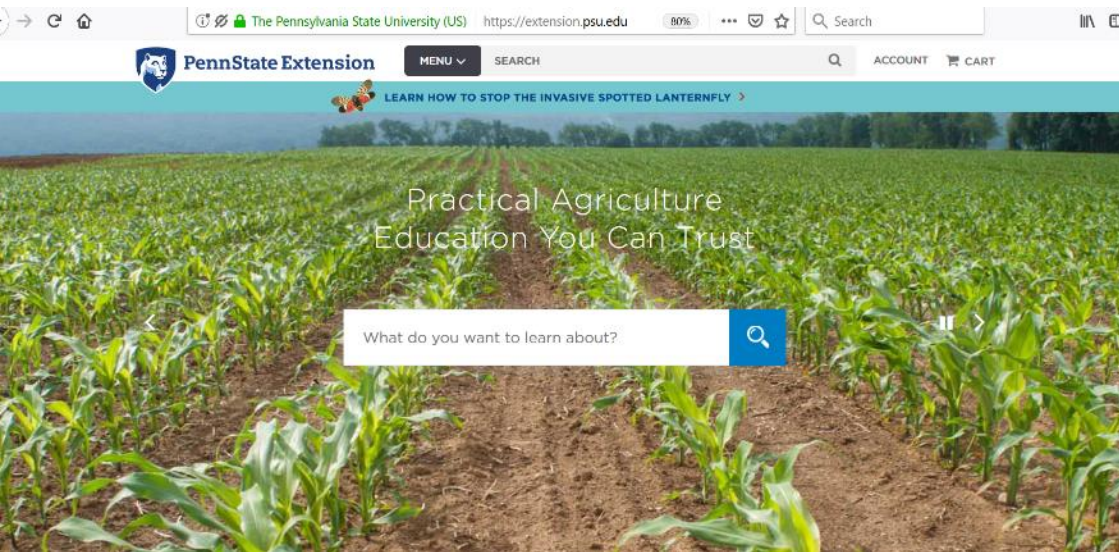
The Pennsylvania State University (US) https://extension.psu.edu 80% Search

PennState Extension MENU SEARCH ACCOUNT CART

LEARN HOW TO STOP THE INVASIVE SPOTTED LANTERNFLY

Practical Agriculture Education You Can Trust

What do you want to learn about?